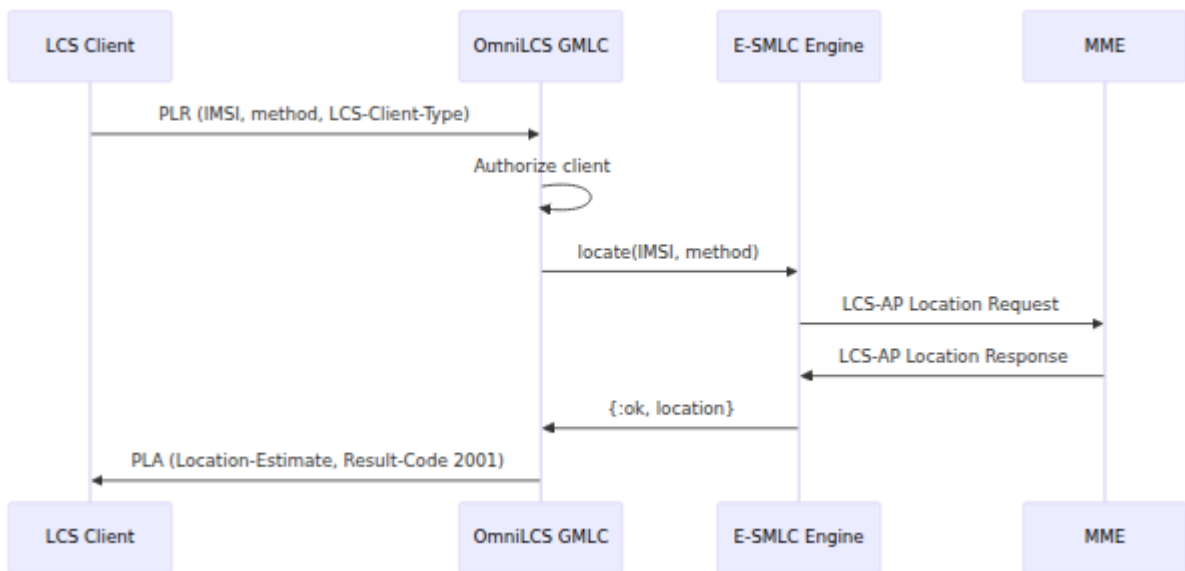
LCS Client
OmniLCS GMLC
E-SMLC Engine
MME

PLR (IMSI, method, LCS-Client-Type)

Authorize client

locate(IMSI, method)

LCS-AP Location Request

LCS-AP Location Response

{:ok, location}

PLA (Location-Estimate, Result-Code 2001)

LCS Client
OmniLCS GMLC
E-SMLC Engine
MME